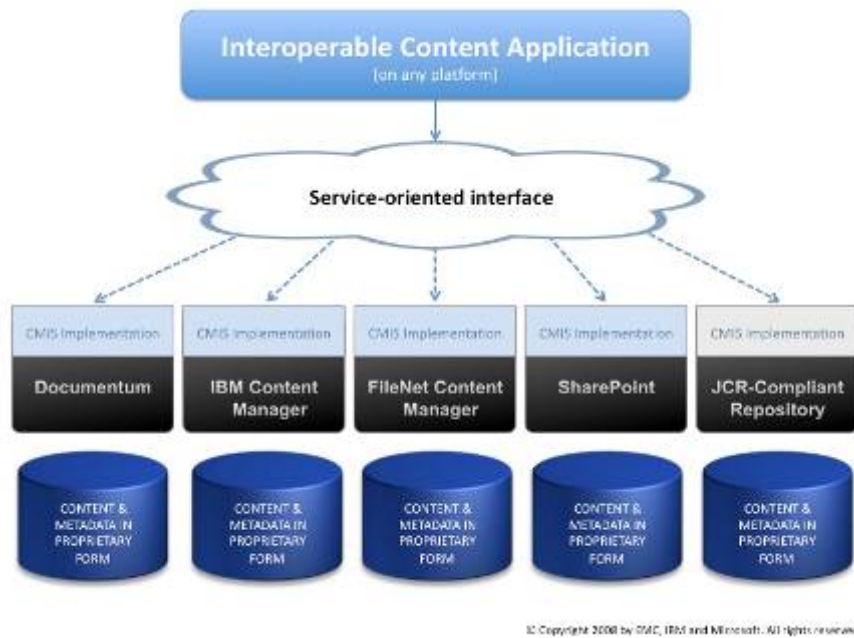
Interoperable Content Application
(on any platform)

Service-oriented interface

CMIS Implementation
Documentum

CMIS Implementation
IBM Content Manager

CMIS Implementation
FileNet Content Manager

CMIS Implementation
SharePoint

CMIS Implementation
JCR-Compliant Repository

CONTENT & METADATA IN PROPRIETARY FORM

CONTENT & METADATA IN PROPRIETARY FORM

CONTENT & METADATA IN PROPRIETARY FORM

CONTENT & METADATA IN PROPRIETARY FORM

CONTENT & METADATA IN PROPRIETARY FORM

© Copyright 2008 by EMC, IBM and Microsoft. All rights reserved